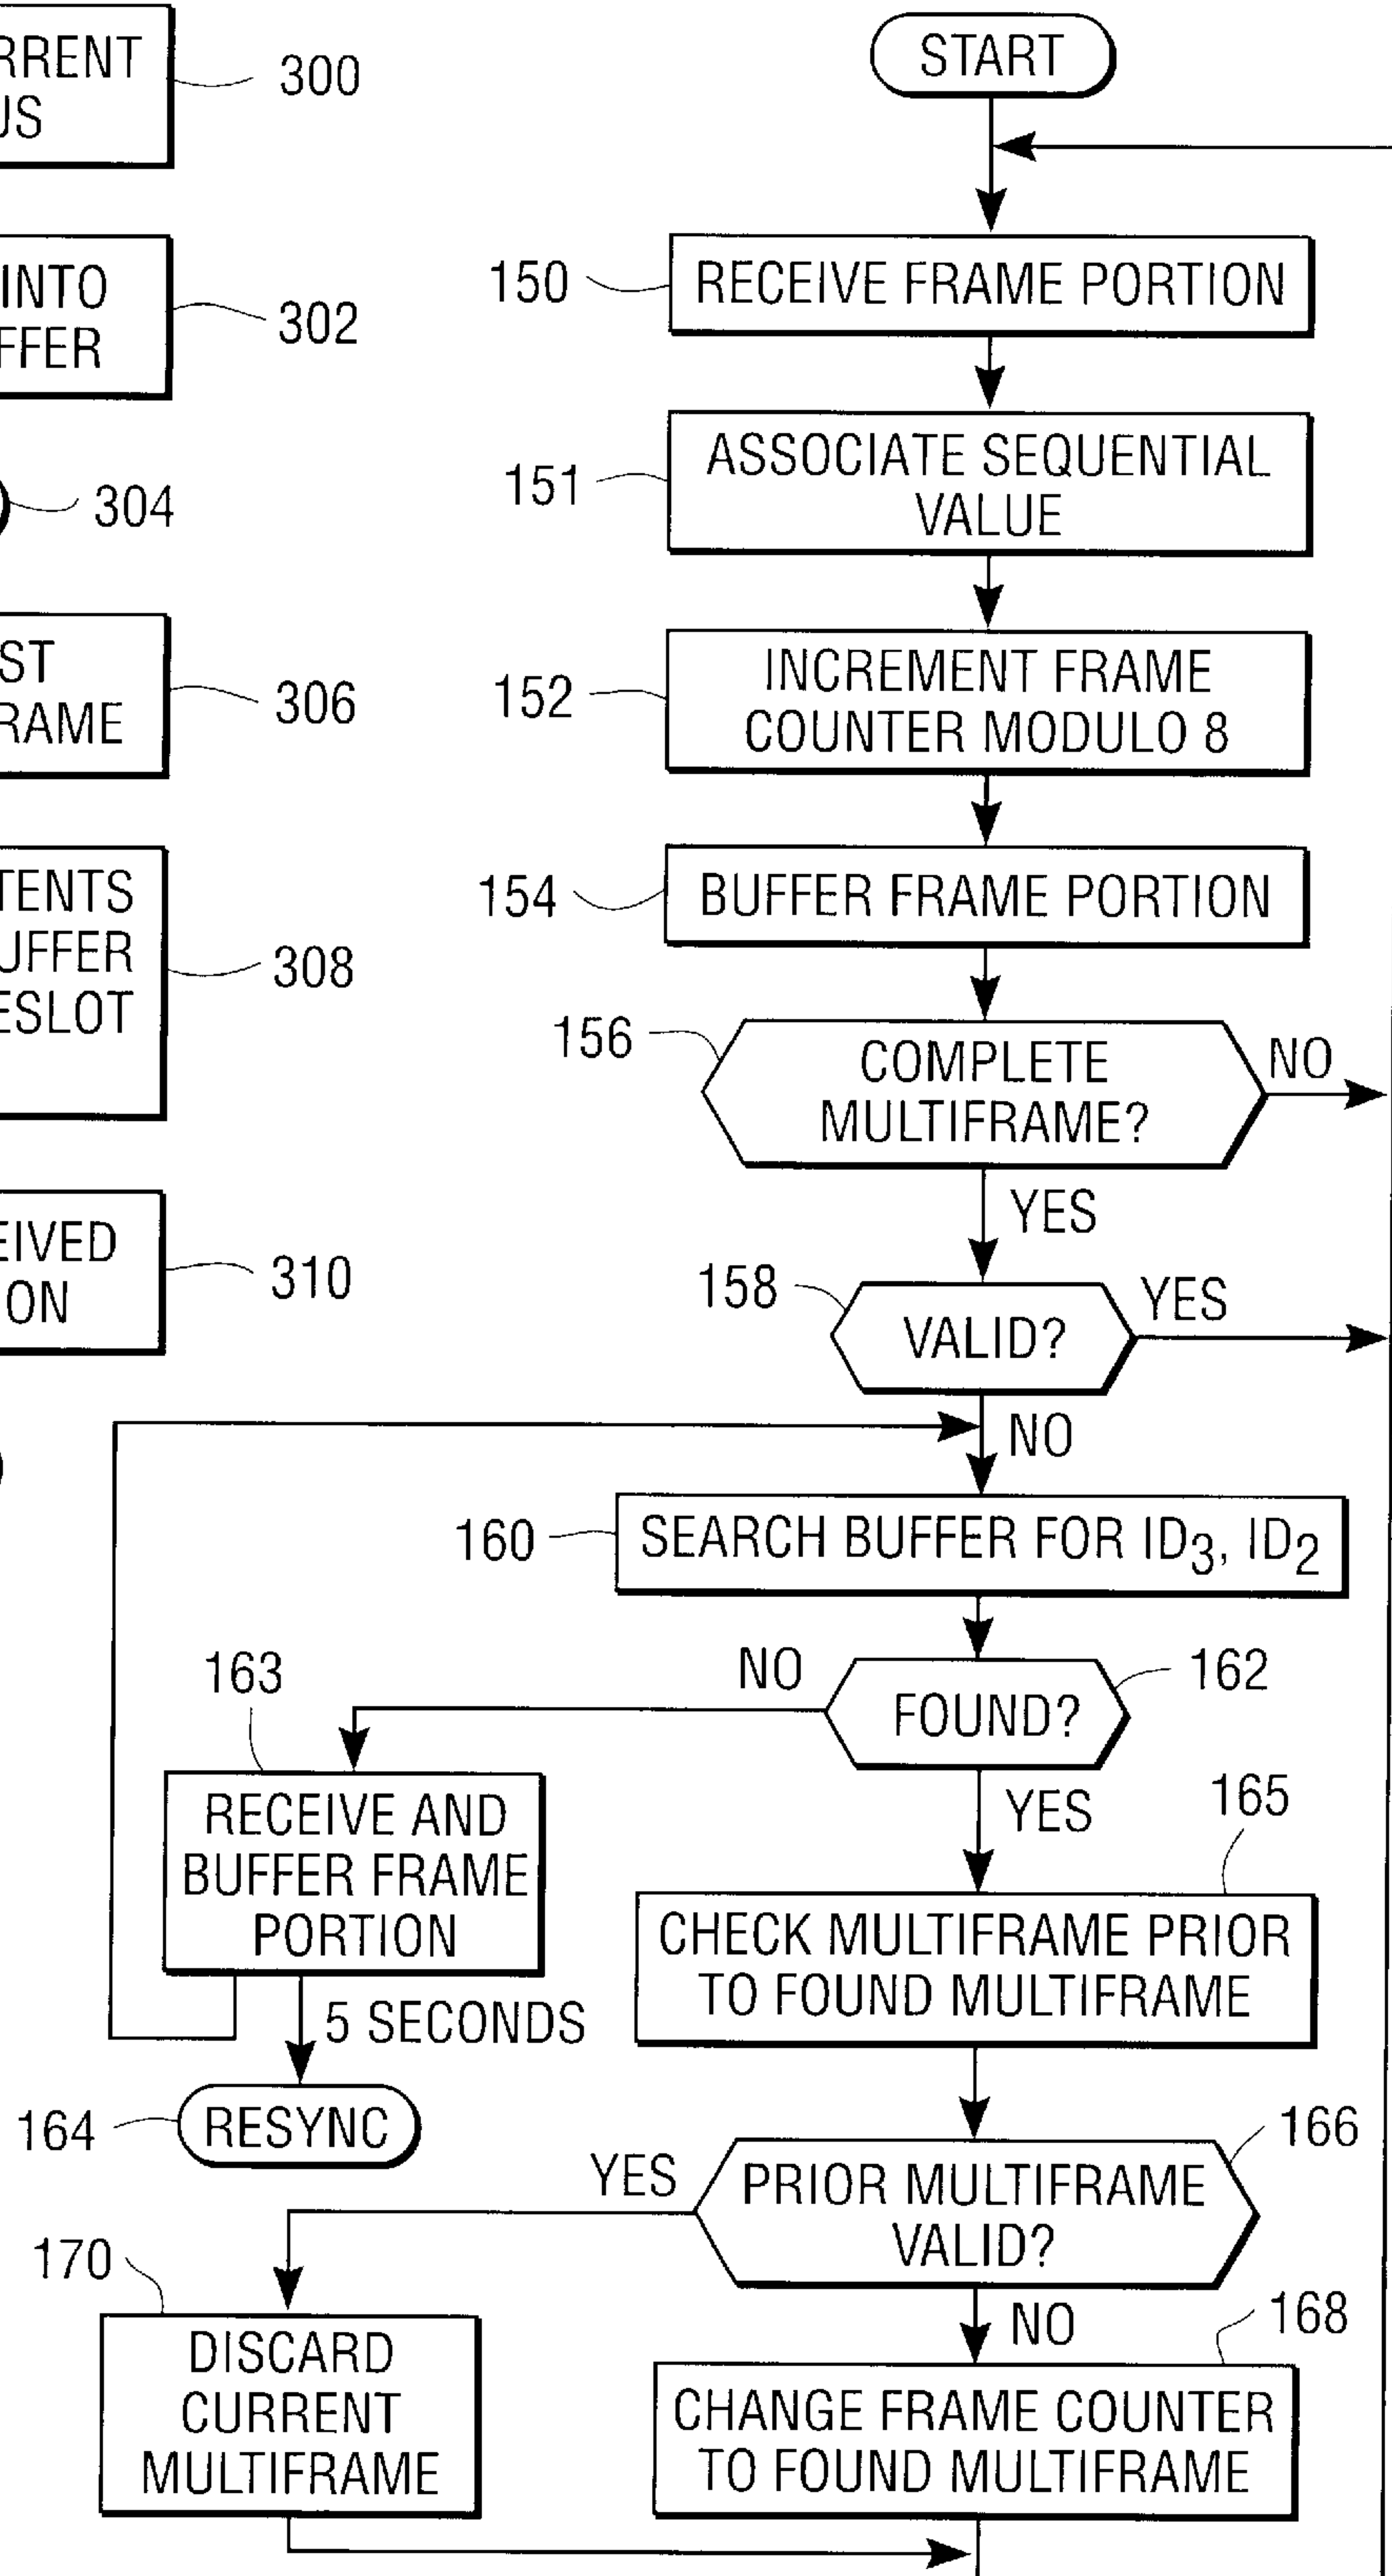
RRENT
JS
300

INTO
FFER
302

304

ST
RAME
306

TENTS
UFFER
ESLOT
308

EIVED
ON
310

START

150 RECEIVE FRAME PORTION

151 ASSOCIATE SEQUENTIAL VALUE

152 INCREMENT FRAME COUNTER MODULO 8

154 BUFFER FRAME PORTION

156 COMPLETE MULTIFRAME? NO

YES

158 VALID? YES

NO

160 SEARCH BUFFER FOR $ID_3$, $ID_2$

163 NO FOUND? 162

RECEIVE AND BUFFER FRAME PORTION

YES 165

CHECK MULTIFRAME PRIOR TO FOUND MULTIFRAME

5 SECONDS

164 RESYNC

YES PRIOR MULTIFRAME VALID? 166

170

NO 168

DISCARD CURRENT MULTIFRAME

CHANGE FRAME COUNTER TO FOUND MULTIFRAME